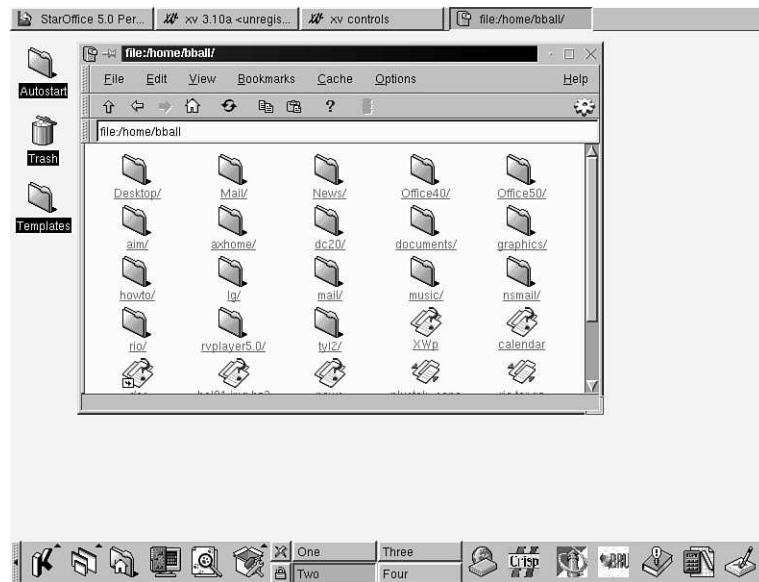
StarOffice 5.0 Per... xv 3.10a <unregis... xv controls file:/home/bball/

Autostart

Trash

Templates

file:/home/bball/

File Edit View Bookmarks Cache Options Help

?

file:/home/bball

Desktop/ Mail/ News/ Office40/ Office50/

aim/ axhome/ dc20/ documents/ graphics/

howto/ lg/ mail/ music/ nsmail/

rio/ rvplayer5.0/ tyl2/ XWp calendar

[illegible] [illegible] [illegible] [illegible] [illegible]

One Three

Two Four

Crisp